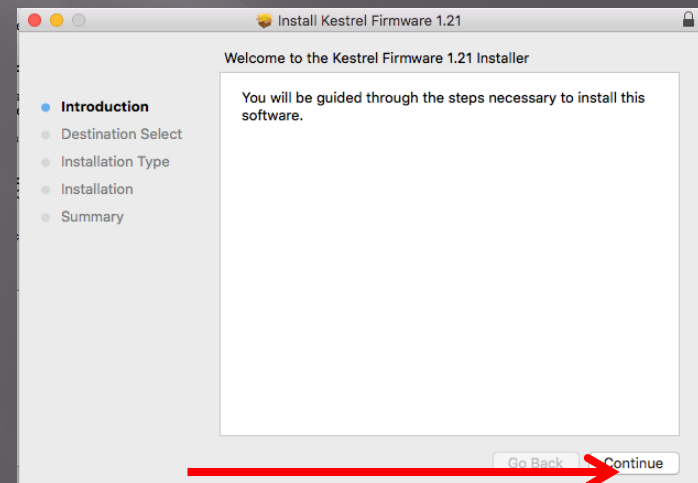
Install Kestrel Firmware 1.21

Welcome to the Kestrel Firmware 1.21 Installer

Introduction
Destination Select
Installation Type
Installation
Summary

You will be guided through the steps necessary to install this software.

Go Back
Continue